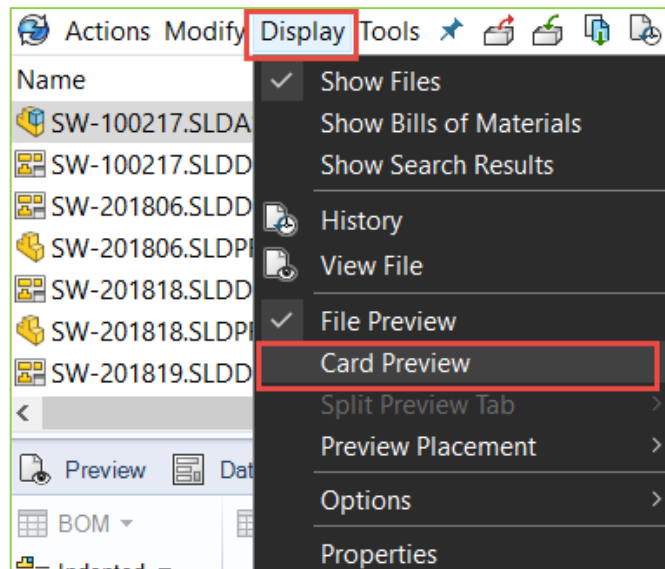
Actions Modify Display Tools

Name
SW-100217.SLDA
SW-100217.SLDD
SW-201806.SLDD
SW-201806.SLDPI
SW-201818.SLDD
SW-201818.SLDPI
SW-201819.SLDD

Preview Dat
BOM
Indented

Show Files
Show Bills of Materials
Show Search Results
History
View File
File Preview
Card Preview
Split Preview Tab
Preview Placement
Options
Properties